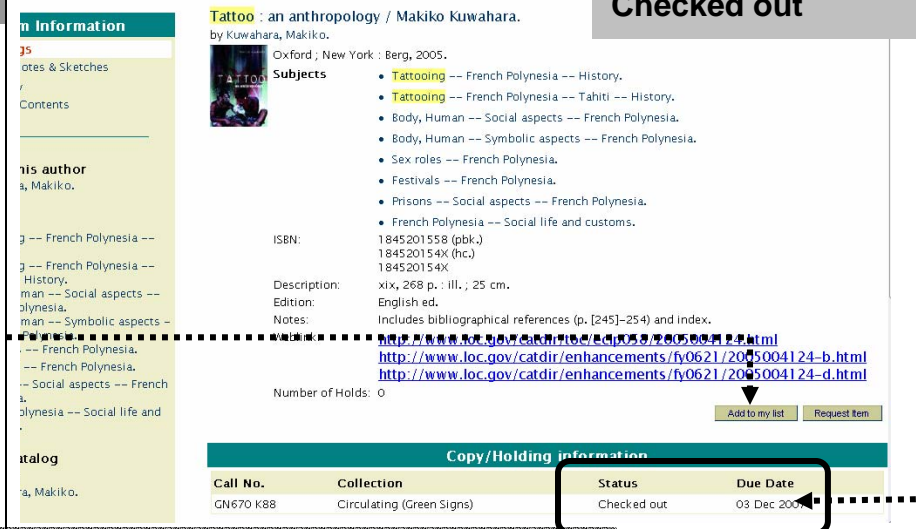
m Information
gs
otes & Sketches
y
Contents

is author
a, Makiko.

g -- French Polynesia --

g -- French Polynesia --
History.
man -- Social aspects --
olynesia.
man -- Symbolic aspects -
olynesia.
-- French Polynesia.
-- French Polynesia.
- Social aspects -- French
a.
olynesia -- Social life and

atalog
ra, Makiko.

Checked out

Tattoo : an anthropology / Makiko Kuwahara.
by Kuwahara, Makiko.

Oxford ; New York : Berg, 2005.

Subjects
• Tattooing -- French Polynesia -- History.
• Tattooing -- French Polynesia -- Tahiti -- History.
• Body, Human -- Social aspects -- French Polynesia.
• Body, Human -- Symbolic aspects -- French Polynesia.
• Sex roles -- French Polynesia.
• Festivals -- French Polynesia.
• Prisons -- Social aspects -- French Polynesia.
• French Polynesia -- Social life and customs.

ISBN: 1845201558 (pbk.)
184520154X (hc.)
184520154X

Description: xix, 268 p. : ill. ; 25 cm.
Edition: English ed.
Notes: Includes bibliographical references (p. [245]-254) and index.
Weblink: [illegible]
http://www.loc.gov/catdir/enhancements/fy0621/2005004124-b.html
http://www.loc.gov/catdir/enhancements/fy0621/2005004124-d.html

Number of Holds: 0

Add to my list Request Item

Copy/Holding information

| Call No. | Collection | Status | Due Date |
|---|---|---|---|
| GN670 K88 | Circulating (Green Signs) | Checked out | 03 Dec 200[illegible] |